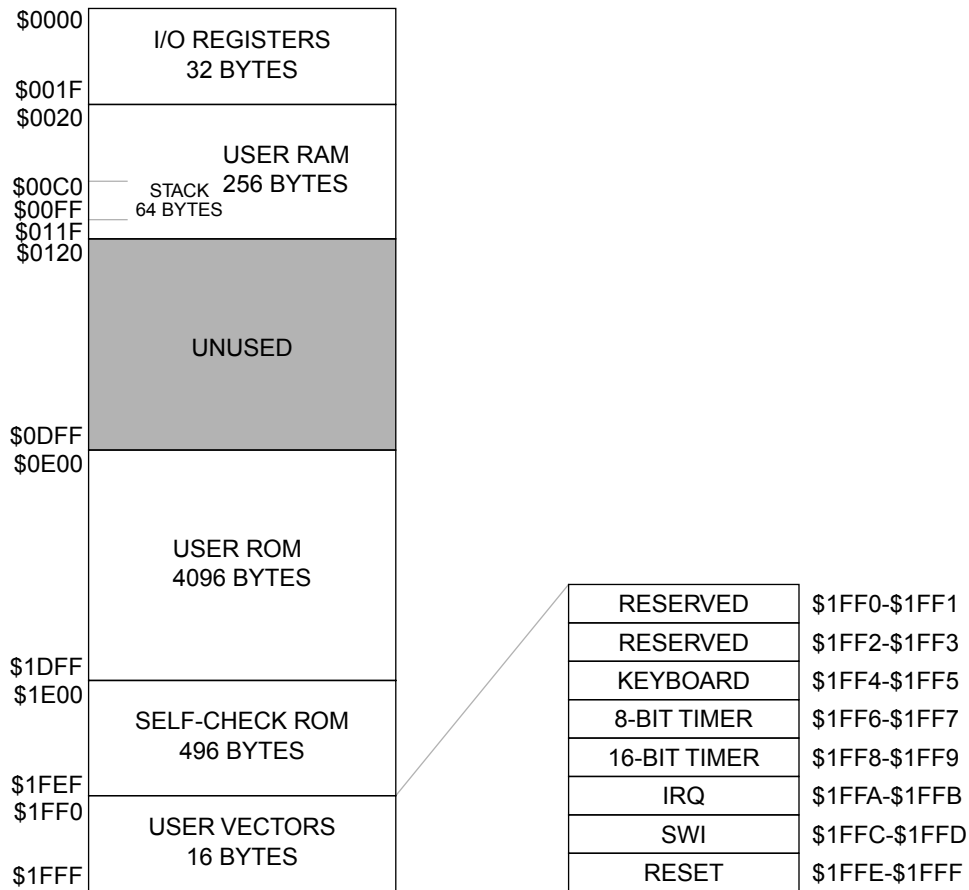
\$0000
I/O REGISTERS
32 BYTES
\$001F
\$0020
USER RAM
256 BYTES
\$00C0
STACK
64 BYTES
\$00FF
\$011F
\$0120
UNUSED
\$0DFF
\$0E00
USER ROM
4096 BYTES
\$1DFF
\$1E00
SELF-CHECK ROM
496 BYTES
\$1FEF
\$1FF0
USER VECTORS
16 BYTES
\$1FFF

| | |
|---|---|
| RESERVED | \$1FF0-\$1FF1 |
| RESERVED | \$1FF2-\$1FF3 |
| KEYBOARD | \$1FF4-\$1FF5 |
| 8-BIT TIMER | \$1FF6-\$1FF7 |
| 16-BIT TIMER | \$1FF8-\$1FF9 |
| IRQ | \$1FFA-\$1FFB |
| SWI | \$1FFC-\$1FFD |
| RESET | \$1FFE-\$1FFF |